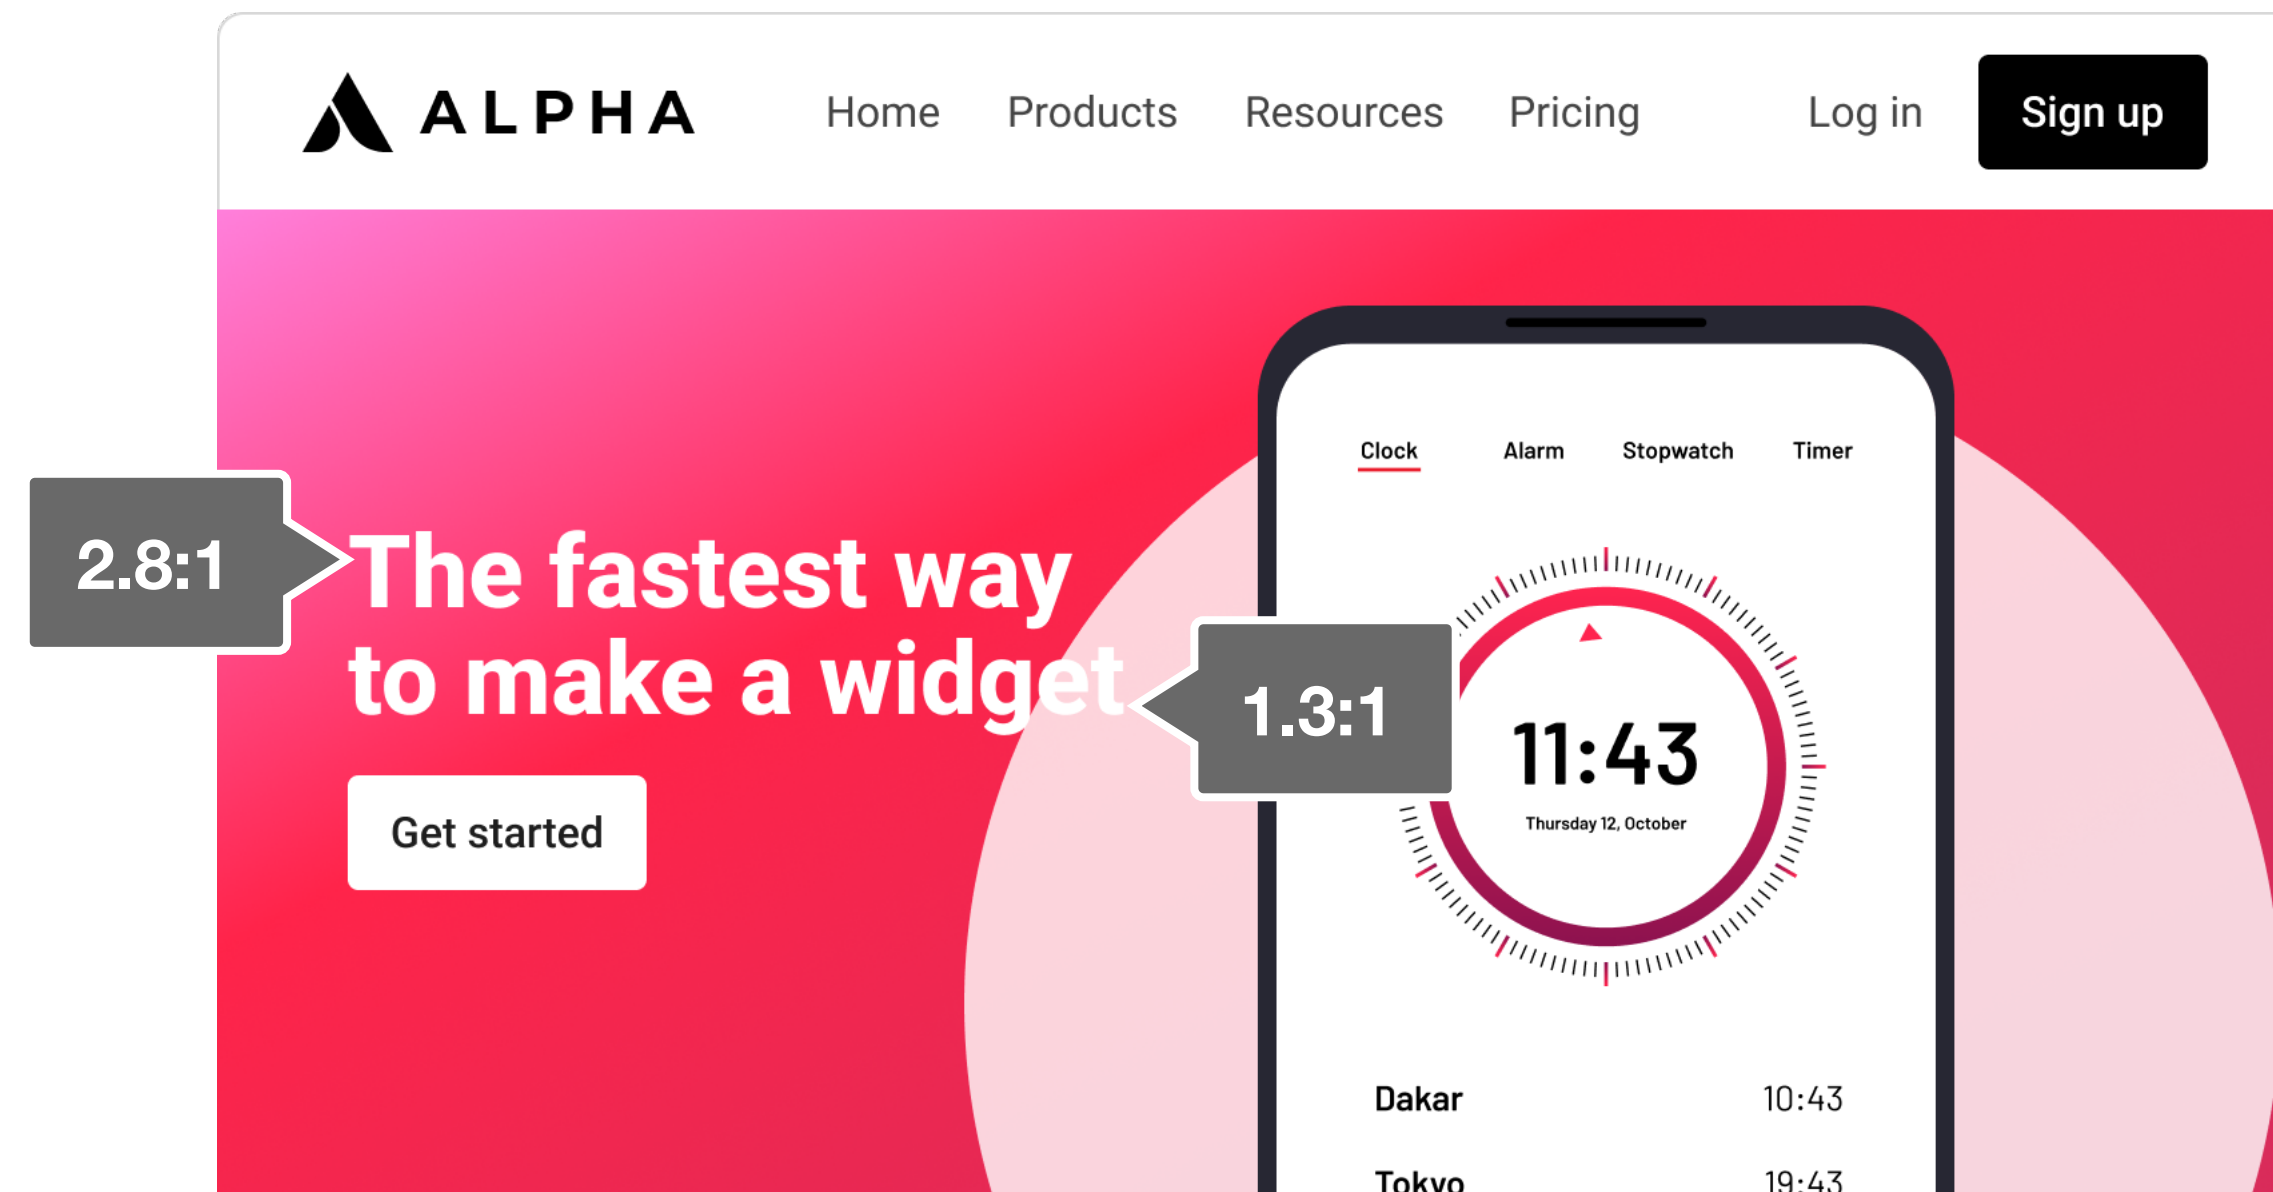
ALPHA

Home Products Resources Pricing Log in Sign up

2.8:1

The fastest way to make a widget

1.3:1

Get started

Clock Alarm Stopwatch Timer

11:43
Thursday 12, October

| Dakar | 10:43 |
|---|---|
| Tokyo | 19:43 |